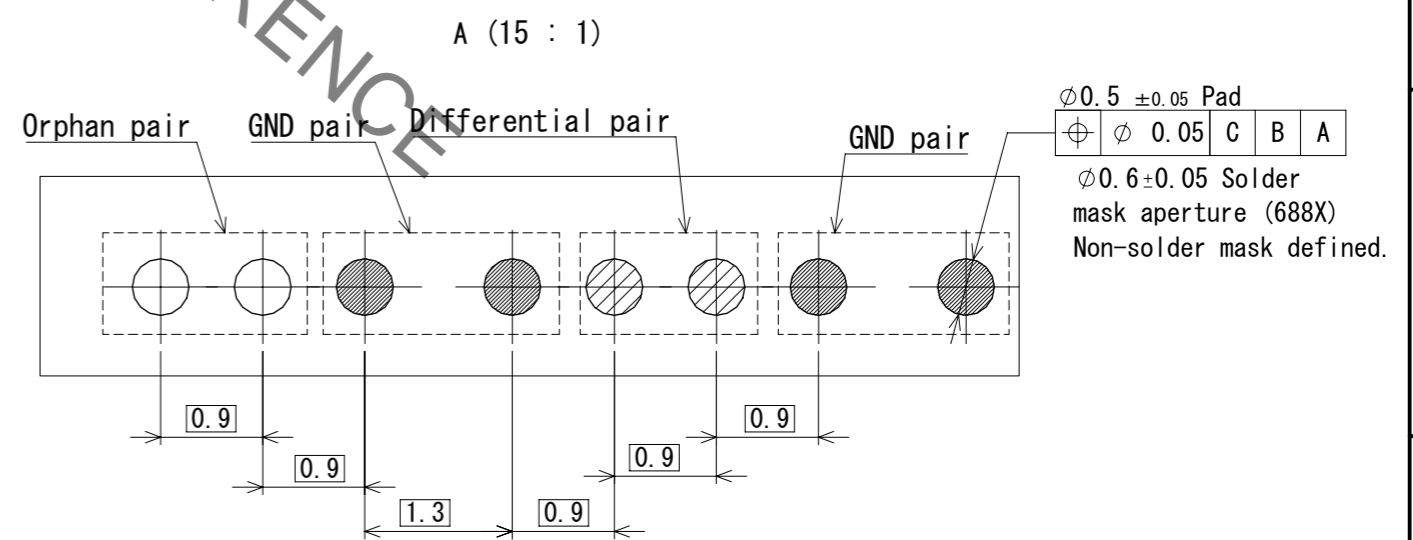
RENCE

A (15 : 1)

Orphan pair GND pair Differential pair GND pair

$\varnothing$0.5 $\pm$0.05 Pad

| $\oplus$ | $\varnothing$ 0.05 | C | B | A |
|---|---|---|---|---|

$\varnothing$0.6$\pm$0.05 Solder mask aperture (688X) Non-solder mask defined.

0.9

0.9

1.3

0.9

0.9

0.9